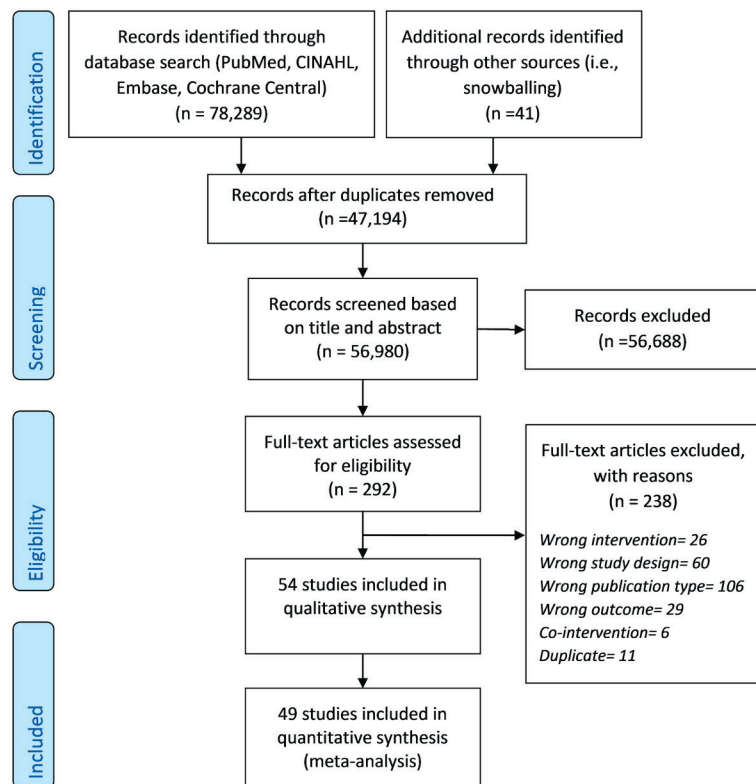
Identification

Records identified through database search (PubMed, CINAHL, Embase, Cochrane Central) (n = 78,289)

Additional records identified through other sources (i.e., snowballing) (n =41)

Records after duplicates removed (n =47,194)

Screening

Records screened based on title and abstract (n = 56,980)

Records excluded (n =56,688)

Eligibility

Full-text articles assessed for eligibility (n = 292)

Full-text articles excluded, with reasons (n = 238)

*Wrong intervention= 26*
*Wrong study design= 60*
*Wrong publication type= 106*
*Wrong outcome= 29*
*Co-intervention= 6*
*Duplicate= 11*

54 studies included in qualitative synthesis

Included

49 studies included in quantitative synthesis (meta-analysis)